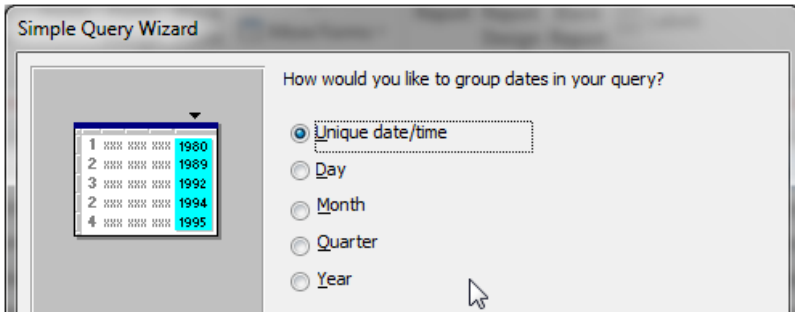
Simple Query Wizard

How would you like to group dates in your query?

| | | | | |
|---|---|---|---|---|
| 1 | xxx | xxx | xxx | 1980 |
| 2 | xxx | xxx | xxx | 1989 |
| 3 | xxx | xxx | xxx | 1992 |
| 2 | xxx | xxx | xxx | 1994 |
| 4 | xxx | xxx | xxx | 1995 |

Unique date/time
Day
Month
Quarter
Year